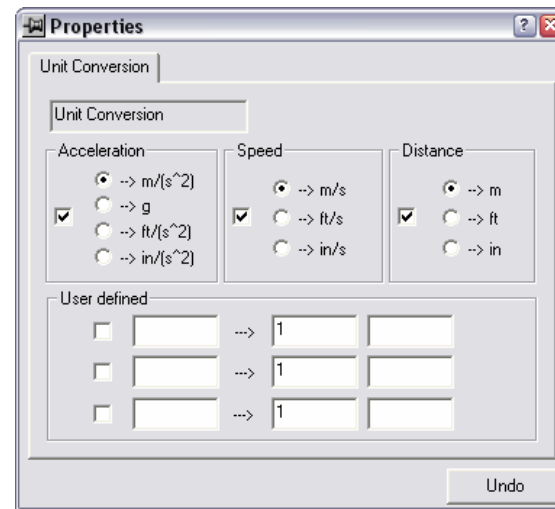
Properties

Unit Conversion

Unit Conversion

Acceleration
--> m/(s^2)
--> g
--> ft/(s^2)
--> in/(s^2)

Speed
--> m/s
--> ft/s
--> in/s

Distance
--> m
--> ft
--> in

User defined
---> 1
---> 1
---> 1

Undo